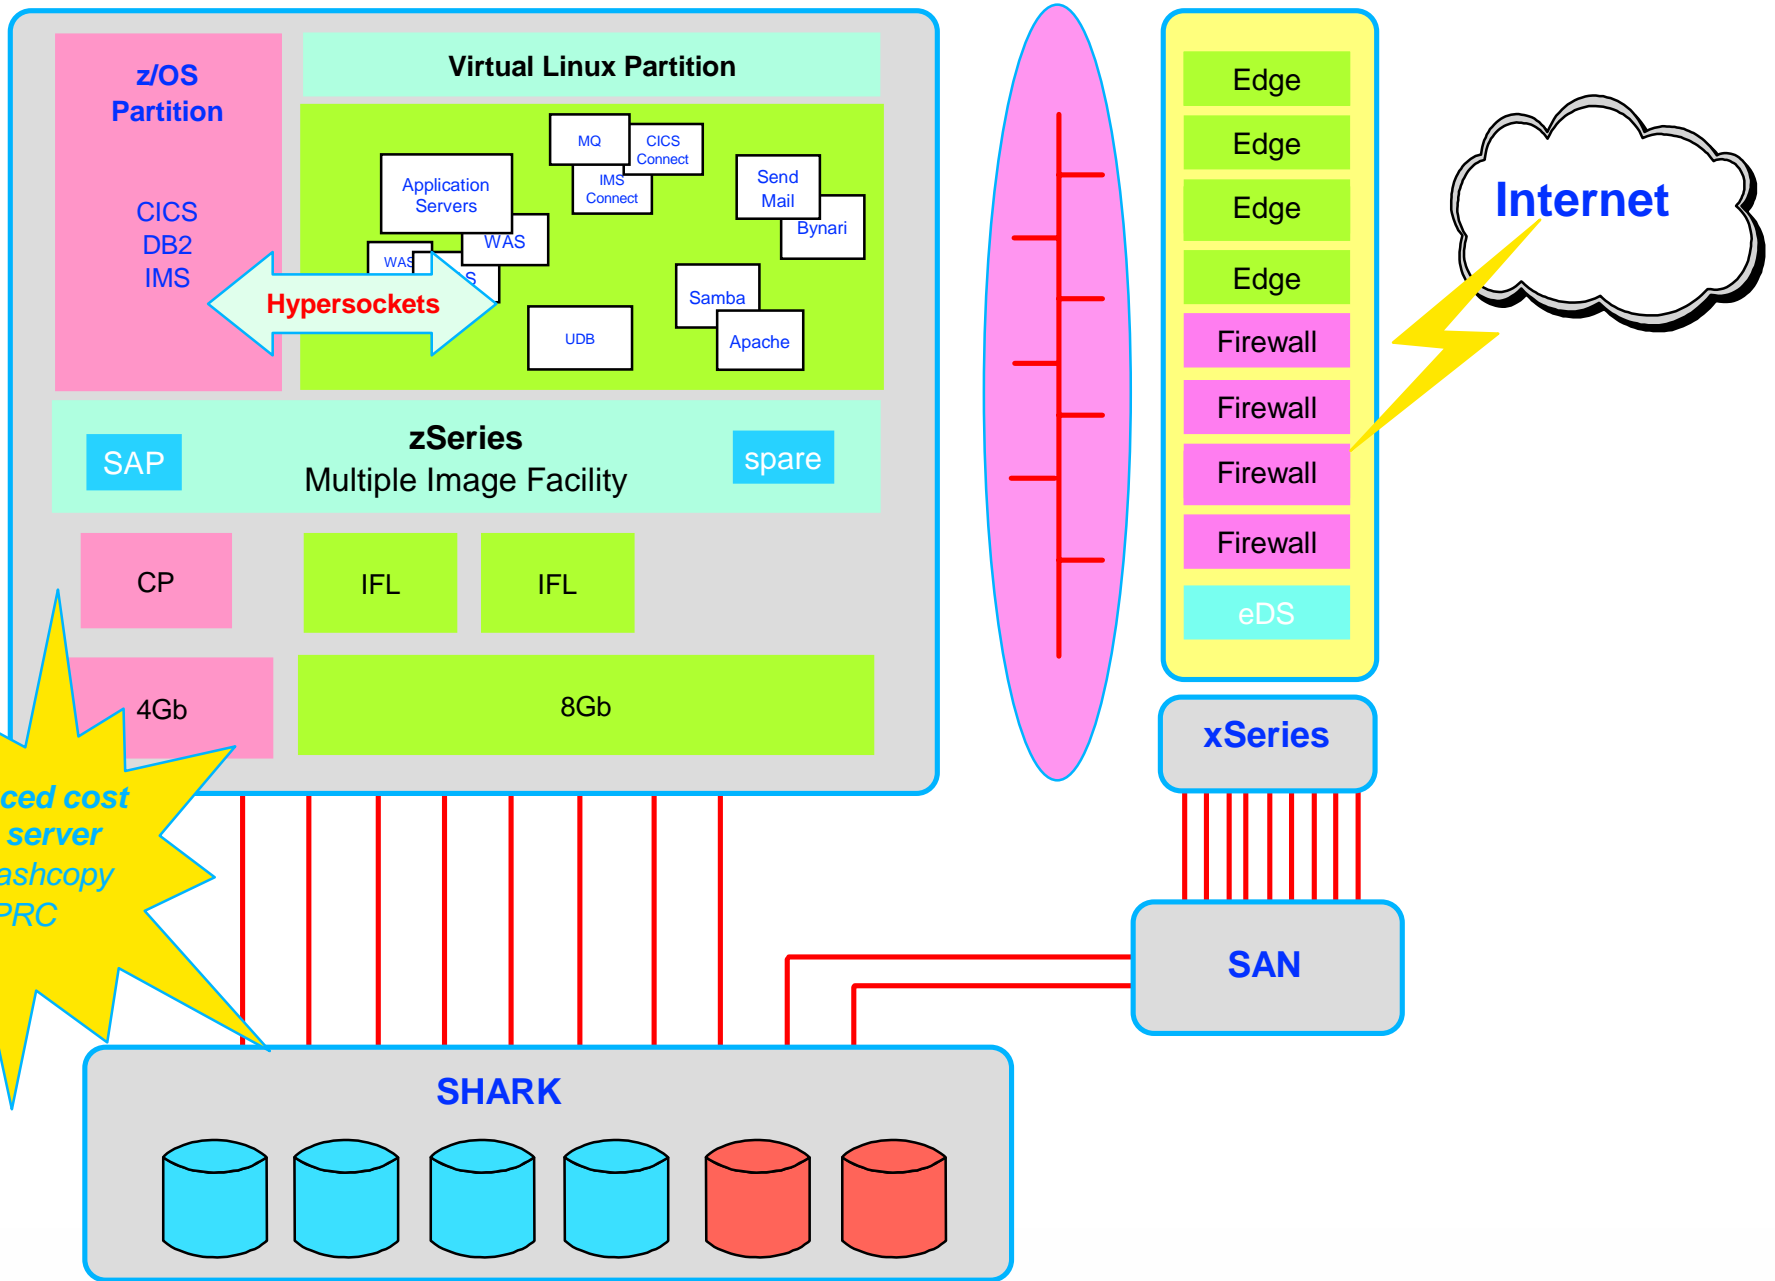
z/OS Partition

CICS
DB2
IMS

Virtual Linux Partition

MQ
CICS Connect
IMS Connect
Application Servers
WAS
WAS
S
Send Mail
Bynari
Hypersockets
Samba
UDB
Apache

SAP
zSeries
Multiple Image Facility
spare

CP
IFL
IFL

4Gb
8Gb

ced cost
server
ashcopy
PRC

Edge
Edge
Edge
Edge
Firewall
Firewall
Firewall
Firewall
eDS

Internet

xSeries

SAN

SHARK